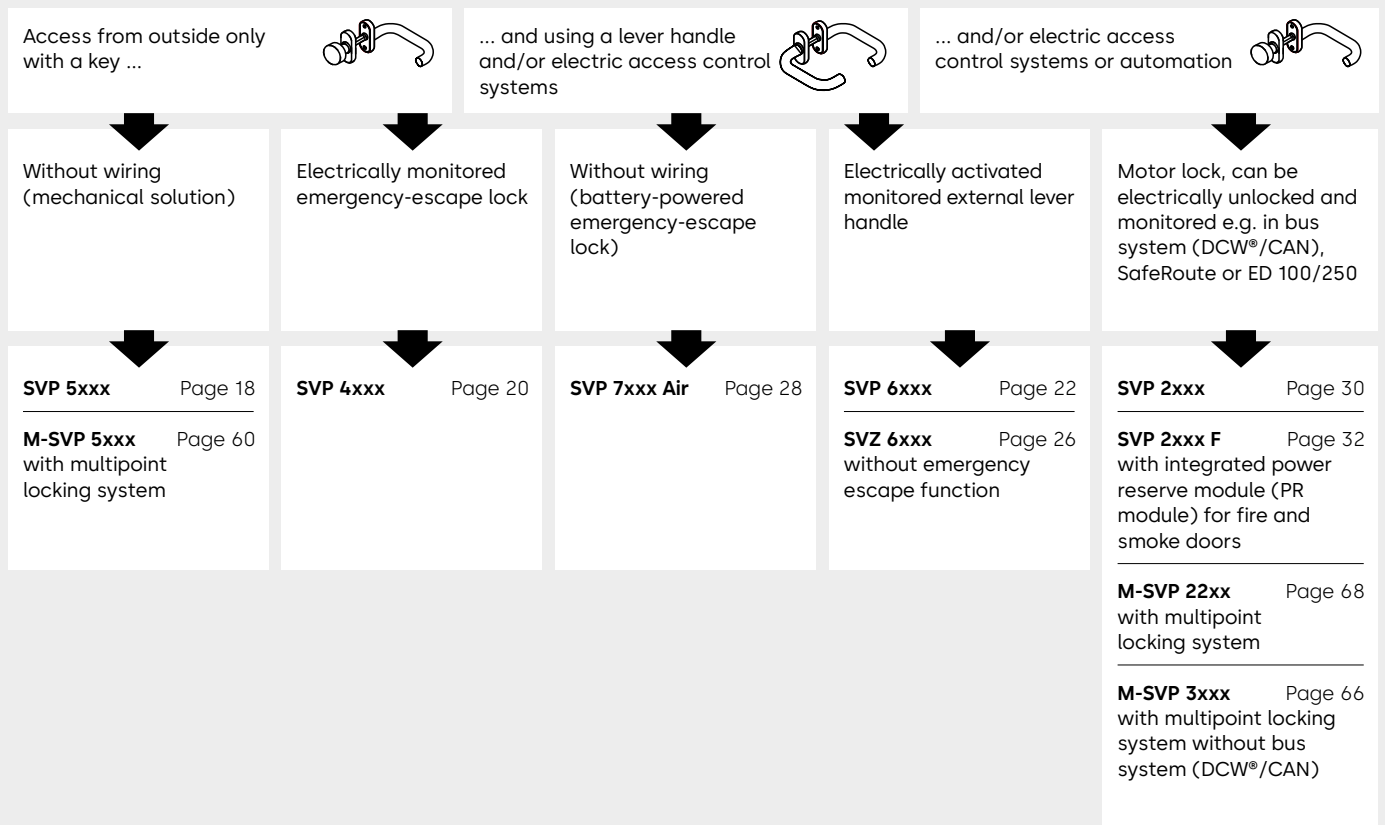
Access from outside only with a key ...

... and using a lever handle and/or electric access control systems

... and/or electric access control systems or automation

Without wiring (mechanical solution)

Electrically monitored emergency-escape lock

Without wiring (battery-powered emergency-escape lock)

Electrically activated monitored external lever handle

Motor lock, can be electrically unlocked and monitored e.g. in bus system (DCW®/CAN), SafeRoute or ED 100/250

**SVP 5xxx** Page 18

**M-SVP 5xxx** Page 60 with multipoint locking system

**SVP 4xxx** Page 20

**SVP 7xxx Air** Page 28

**SVP 6xxx** Page 22

**SVZ 6xxx** Page 26 without emergency escape function

**SVP 2xxx** Page 30

**SVP 2xxx F** Page 32 with integrated power reserve module (PR module) for fire and smoke doors

**M-SVP 22xx** Page 68 with multipoint locking system

**M-SVP 3xxx** Page 66 with multipoint locking system without bus system (DCW®/CAN)